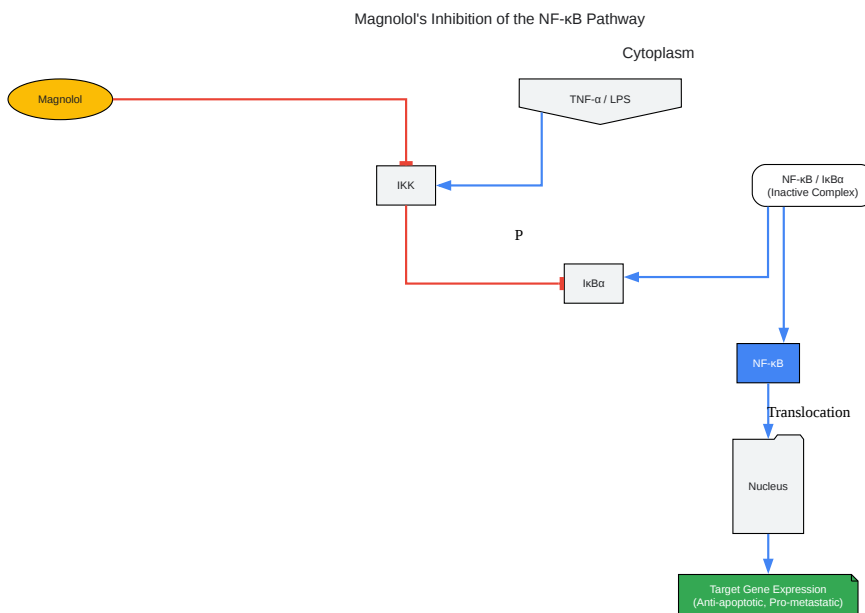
Magnolol's Inhibition of the NF-κB Pathway

Cytoplasm

Magnolol

TNF-α / LPS

IKK

NF-κB / IκBα
(Inactive Complex)

P

IκBα

NF-κB

Translocation

Nucleus

Target Gene Expression
(Anti-apoptotic, Pro-metastatic)